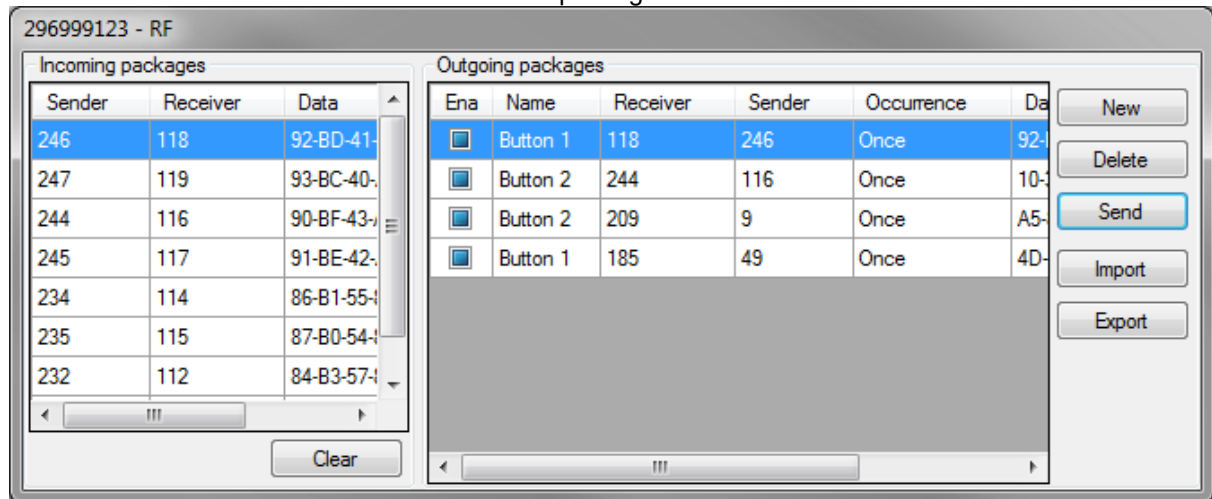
296999123 - RF

Incoming packages

| Sender | Receiver | Data |
|---|---|---|
| 246 | 118 | 92-BD-41- |
| 247 | 119 | 93-BC-40- |
| 244 | 116 | 90-BF-43- |
| 245 | 117 | 91-BE-42- |
| 234 | 114 | 86-B1-55- |
| 235 | 115 | 87-B0-54- |
| 232 | 112 | 84-B3-57- |

Clear

Outgoing packages

| Ena | Name | Receiver | Sender | Occurrence | Da |
|---|---|---|---|---|---|
| | Button 1 | 118 | 246 | Once | 92- |
| | Button 2 | 244 | 116 | Once | 10- |
| | Button 2 | 209 | 9 | Once | A5- |
| | Button 1 | 185 | 49 | Once | 4D- |

New

Delete

Send

Import

Export